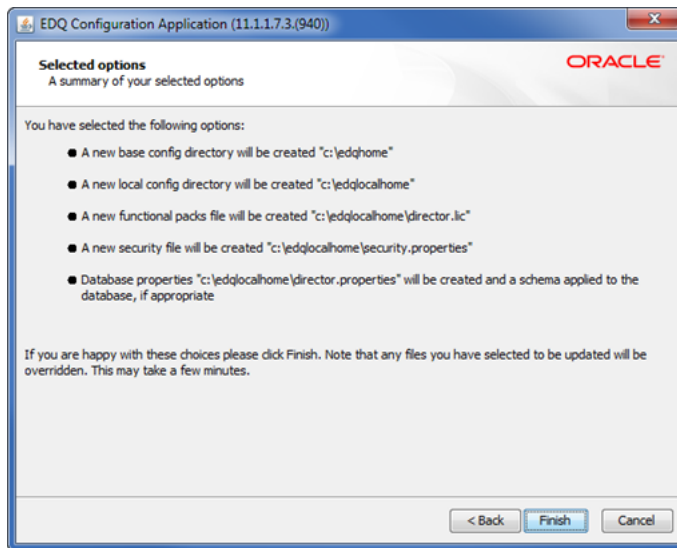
EDQ Configuration Application (11.1.1.7.3.(940))

Selected options
A summary of your selected options

ORACLE

You have selected the following options:

- A new base config directory will be created "c:\edqhome"
- A new local config directory will be created "c:\edqlocalhome"
- A new functional packs file will be created "c:\edqlocalhome\director.lic"
- A new security file will be created "c:\edqlocalhome\security.properties"
- Database properties "c:\edqlocalhome\director.properties" will be created and a schema applied to the database, if appropriate

If you are happy with these choices please click Finish. Note that any files you have selected to be updated will be overridden. This may take a few minutes.

< Back | Finish | Cancel